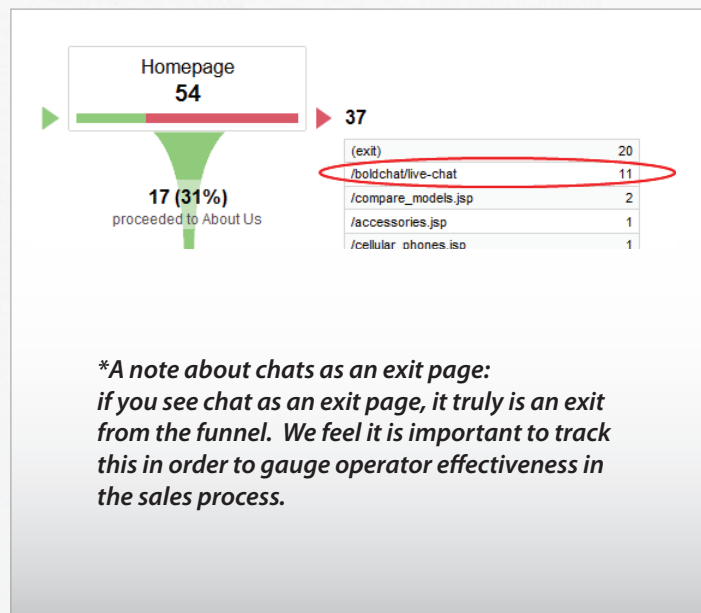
Homepage
54

37

| (exit) | 20 |
|---|---|
| /boldchat/live-chat | 11 |
| /compare_models.jsp | 2 |
| /accessories.jsp | 1 |
| /cellular_phones.jsp | 1 |

17 (31%)
proceeded to About Us

*A note about chats as an exit page: if you see chat as an exit page, it truly is an exit from the funnel. We feel it is important to track this in order to gauge operator effectiveness in the sales process.